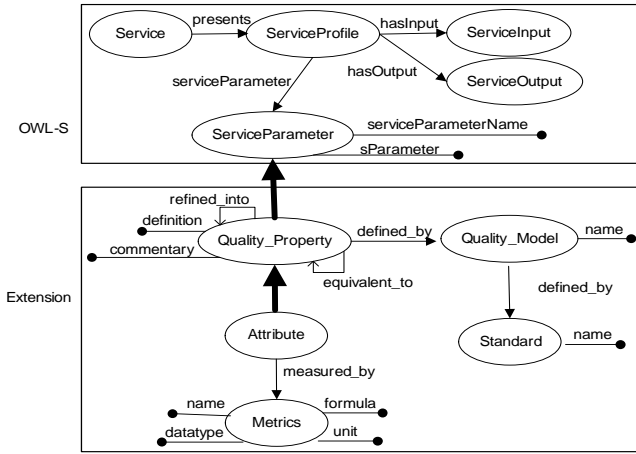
Service
presents
ServiceProfile
hasInput
ServiceInput
hasOutput
ServiceOutput
serviceParameter
ServiceParameter
serviceParameterName
sParameter
OWL-S

refined_into
definition
commentary
Quality_Property
defined_by
Quality_Model
name
equivalent_to
defined_by
Standard
name
Attribute
measured_by
name
Metrics
formula
datatype
unit
Extension